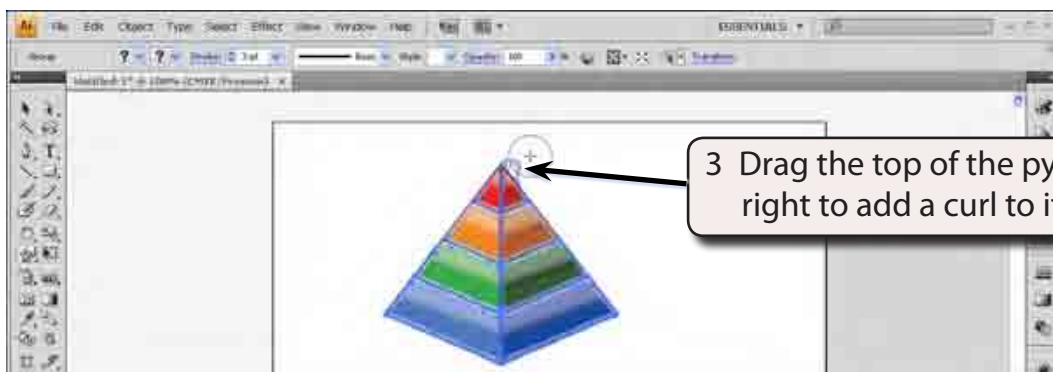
Ai File Edit Object Type Select Effect View Window Help

ESSENTIALS ▾

Group

Stroke: 1 pt

Basic Style: Opacity: 100

Transform

Untitled-1* @ 100% (CMYK/Preview)

3 Drag the top of the py right to add a curl to i